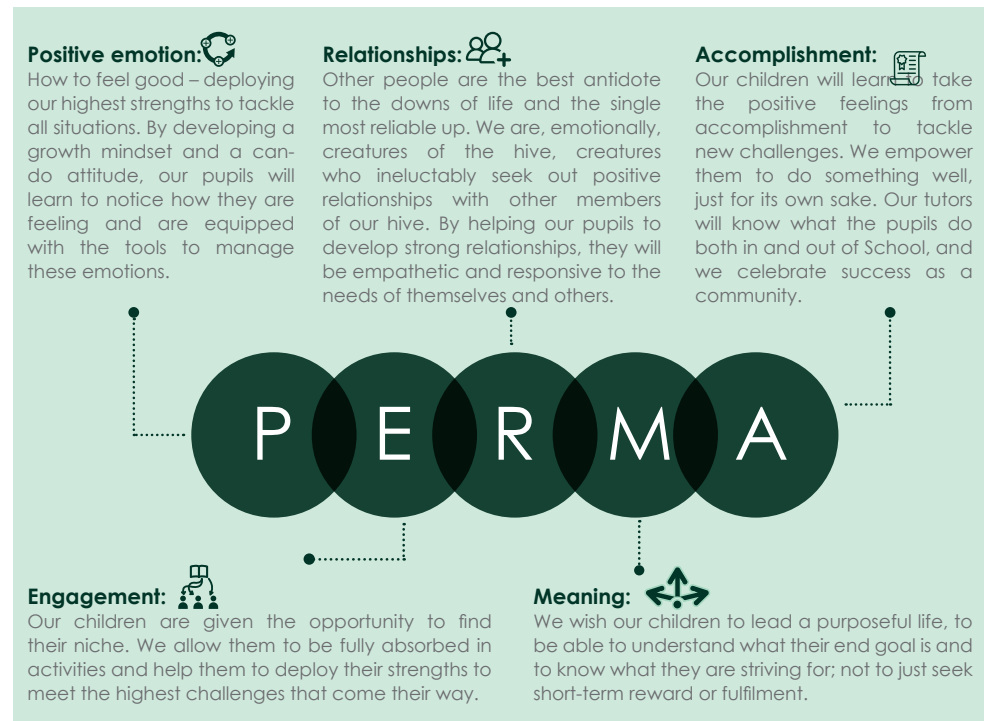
**Positive emotion:**
How to feel good – deploying our highest strengths to tackle all situations. By developing a growth mindset and a can-do attitude, our pupils will learn to notice how they are feeling and are equipped with the tools to manage these emotions.

**Relationships:**
Other people are the best antidote to the downs of life and the single most reliable up. We are, emotionally, creatures of the hive, creatures who ineluctably seek out positive relationships with other members of our hive. By helping our pupils to develop strong relationships, they will be empathetic and responsive to the needs of themselves and others.

**Accomplishment:**
Our children will learn to take the positive feelings from accomplishment to tackle new challenges. We empower them to do something well, just for its own sake. Our tutors will know what the pupils do both in and out of School, and we celebrate success as a community.

P E R M A

**Engagement:**
Our children are given the opportunity to find their niche. We allow them to be fully absorbed in activities and help them to deploy their strengths to meet the highest challenges that come their way.

**Meaning:**
We wish our children to lead a purposeful life, to be able to understand what their end goal is and to know what they are striving for; not to just seek short-term reward or fulfilment.